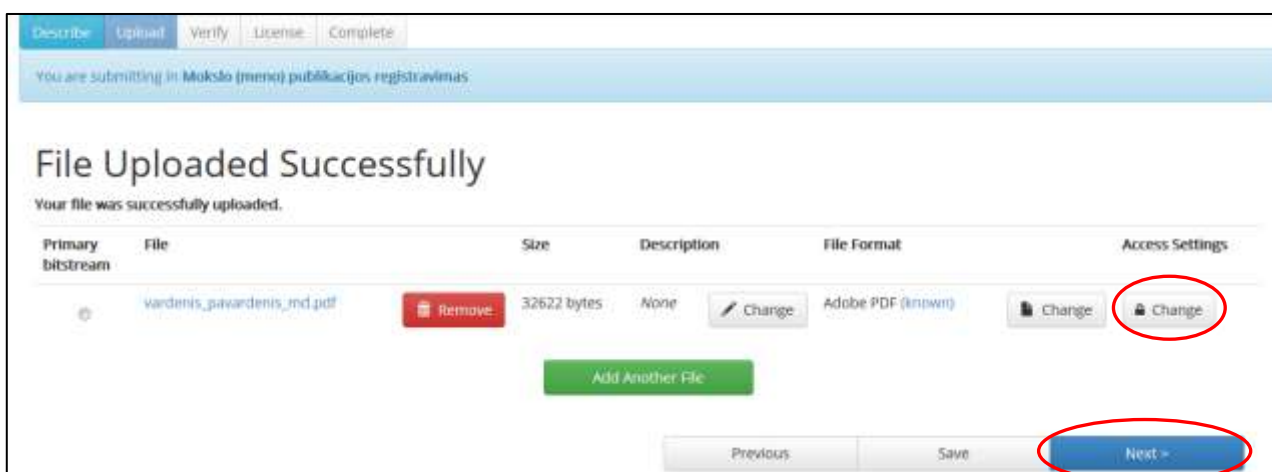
Describe Upload Verify License Complete

You are submitting in Mokslo (meno) publikacijos registravimas

File Uploaded Successfully

Your file was successfully uploaded.

| Primary bitstream | File | | Size | Description | | File Format | | Access Settings |
|---|---|---|---|---|---|---|---|---|
| | vardenis_pavardenis_md.pdf | Remove | 32622 bytes | None | Change | Adobe PDF (known) | Change | Change |

Add Another File

Previous Save Next >